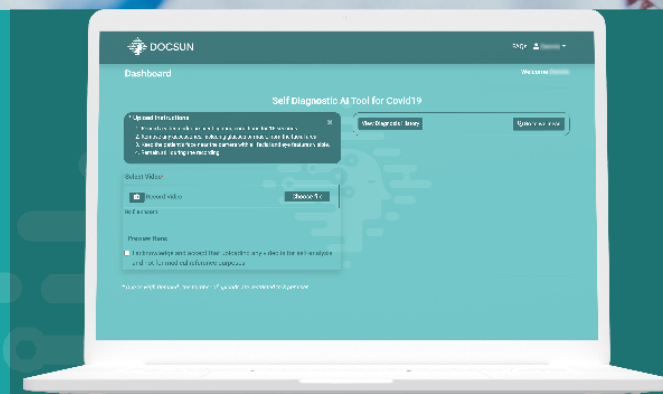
DOCSUN

FAQs

Dashboard

Welcome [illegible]

Self Diagnostic AI Tool for Covid19

* Upload Instructions
1. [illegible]
2. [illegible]
3. Keep the patient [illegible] the camera within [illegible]
4. Remain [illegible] during the recording

View Diagnostic History

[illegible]

Select Video

Record video

Choose file

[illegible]

Please Note:

I acknowledge and accept that uploading any video is for self-analysis and not for medical reference purposes

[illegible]